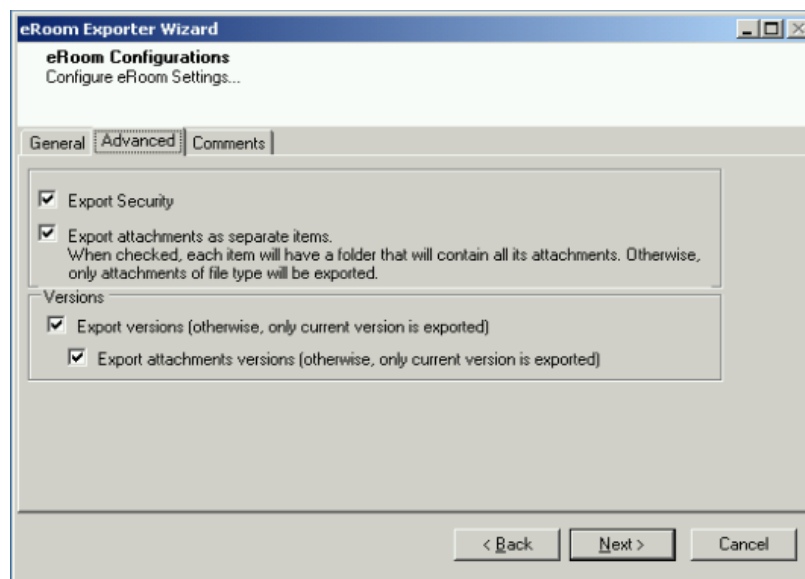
eRoom Exporter Wizard

eRoom Configurations
Configure eRoom Settings...

General | Advanced | Comments

Export Security

Export attachments as separate items.
When checked, each item will have a folder that will contain all its attachments. Otherwise, only attachments of file type will be exported.

Versions

Export versions (otherwise, only current version is exported)

Export attachments versions (otherwise, only current version is exported)

< Back | Next > | Cancel